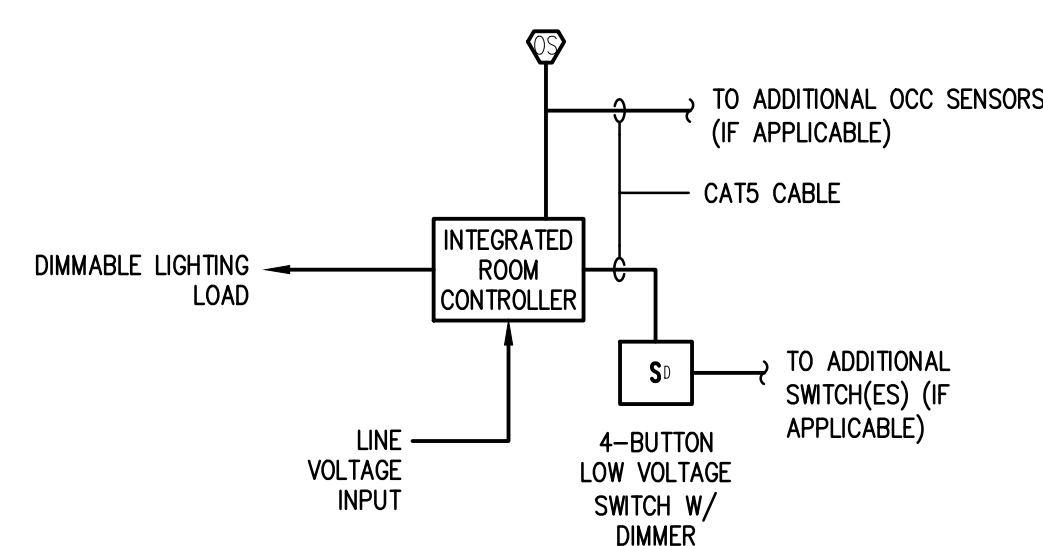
OS

TO ADDITIONAL OCC SENSORS (IF APPLICABLE)

CAT5 CABLE

DIMMABLE LIGHTING LOAD

INTEGRATED ROOM CONTROLLER

$S_D$

TO ADDITIONAL SWITCH(ES) (IF APPLICABLE)

LINE VOLTAGE INPUT

4-BUTTON LOW VOLTAGE SWITCH W/ DIMMER